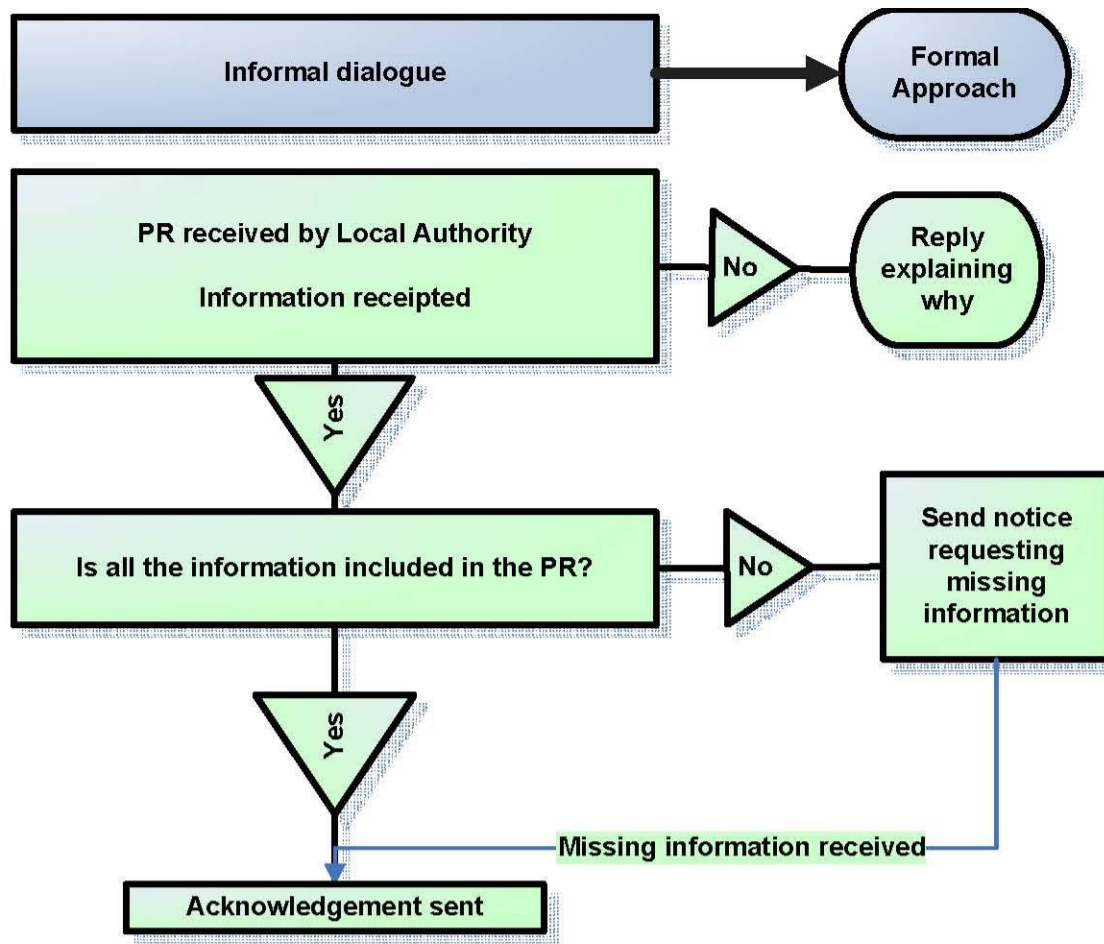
Informal dialogue

Formal Approach

PR received by Local Authority

Information receipted

No

Reply explaining why

Yes

Is all the information included in the PR?

No

Send notice requesting missing information

Yes

Missing information received

Acknowledgement sent